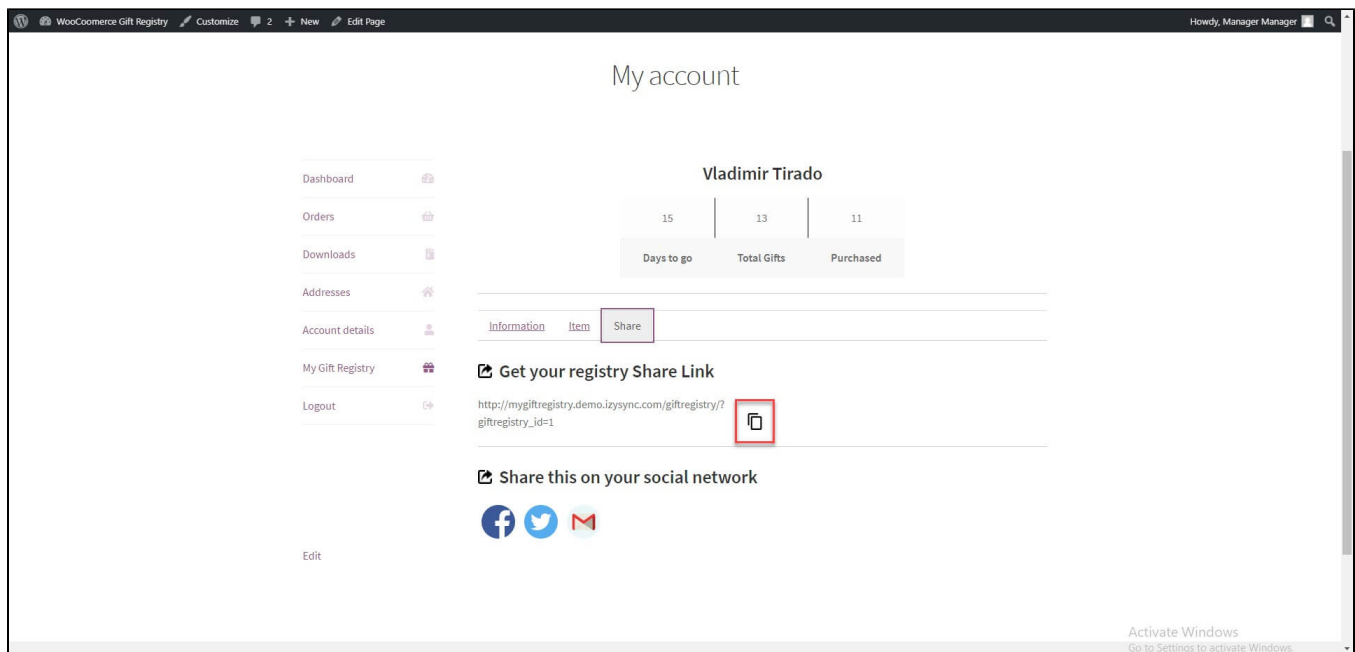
WooCoomerce Gift Registry Customize 2 + New Edit Page Howdy, Manager Manager

My account

Dashboard
Orders
Downloads
Addresses
Account details
My Gift Registry
Logout

Vladimir Tirado

| 15 | 13 | 11 |
|---|---|---|
| Days to go | Total Gifts | Purchased |

Information Item Share

Get your registry Share Link

http://mygiftregistry.demo.izysync.com/giftregistry/?giftregistry_id=1

Share this on your social network

Edit

Activate Windows
Go to Settings to activate Windows.